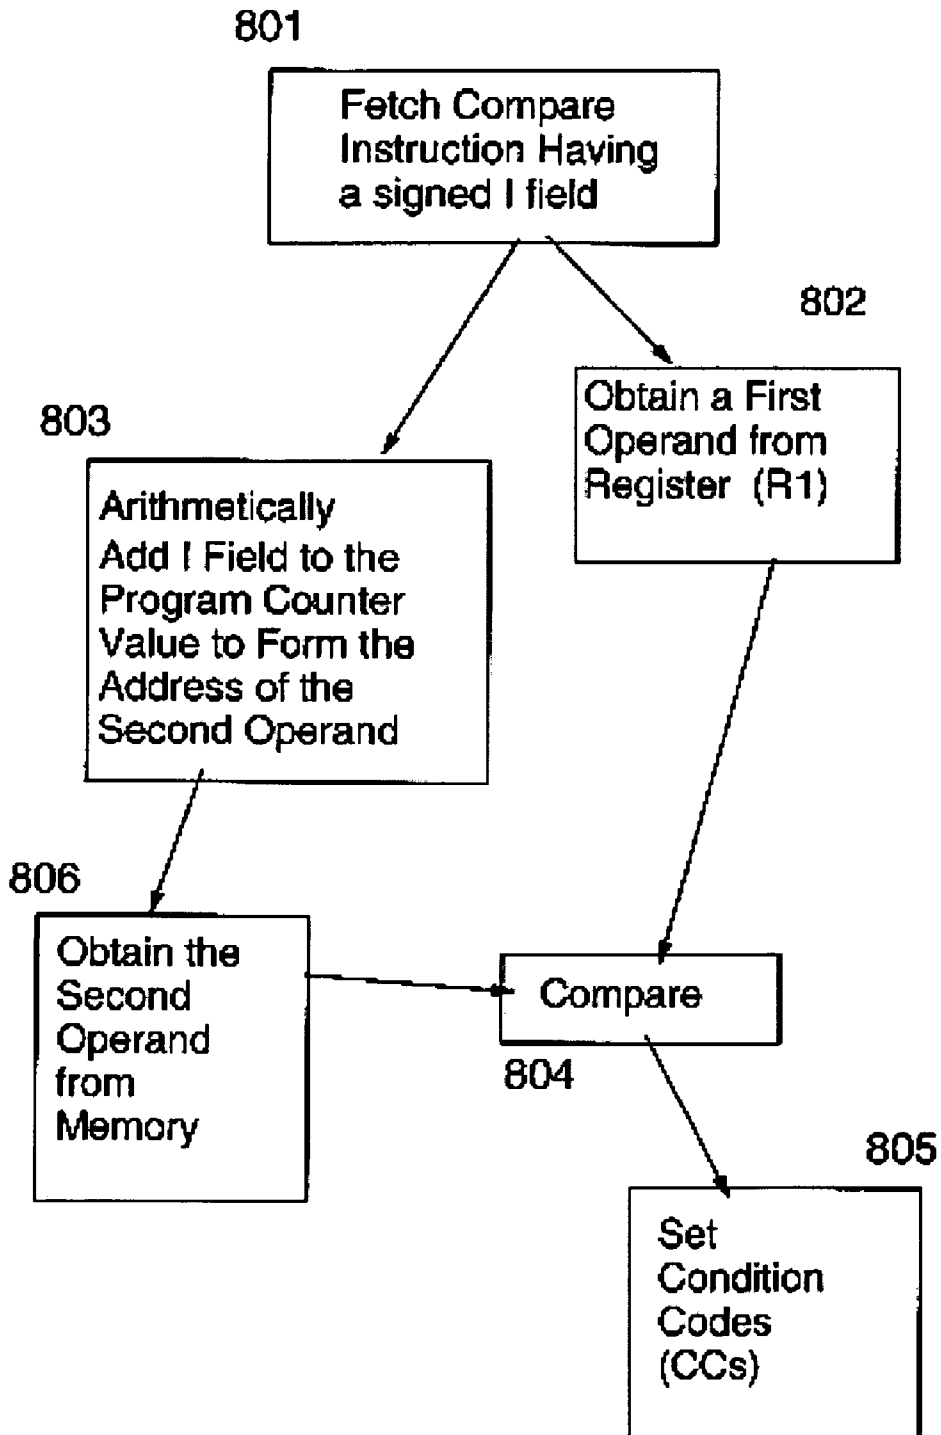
801

Fetch Compare Instruction Having a signed I field

802

Obtain a First Operand from Register (R1)

803

Arithmetically Add I Field to the Program Counter Value to Form the Address of the Second Operand

806

Obtain the Second Operand from Memory

Compare

804

805

Set Condition Codes (CCs)